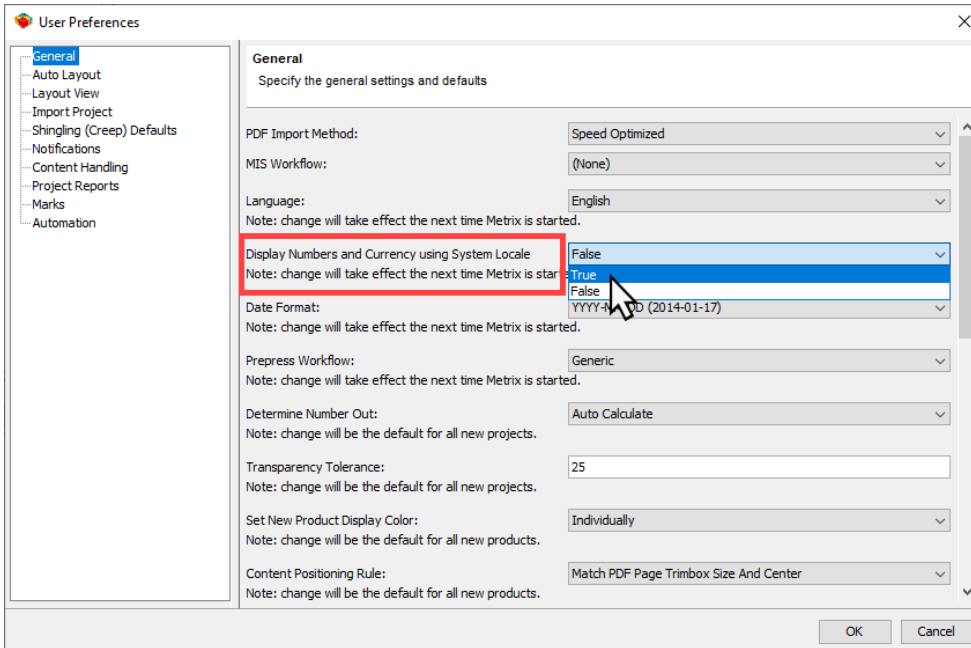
User Preferences

General
Auto Layout
Layout View
Import Project
Shingling (Creep) Defaults
Notifications
Content Handling
Project Reports
Marks
Automation

General
Specify the general settings and defaults

PDF Import Method: Speed Optimized
MIS Workflow: (None)
Language: English
Note: change will take effect the next time Metrix is started.
Display Numbers and Currency using System Locale False
Note: change will take effect the next time Metrix is starte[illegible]
True
False
Date Format: YYYY-M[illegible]D (2014-01-17)
Note: change will take effect the next time Metrix is started.
Prepress Workflow: Generic
Note: change will take effect the next time Metrix is started.
Determine Number Out: Auto Calculate
Note: change will be the default for all new projects.
Transparency Tolerance: 25
Note: change will be the default for all new projects.
Set New Product Display Color: Individually
Note: change will be the default for all new products.
Content Positioning Rule: Match PDF Page Trimbox Size And Center
Note: change will be the default for all new products.

OK
Cancel